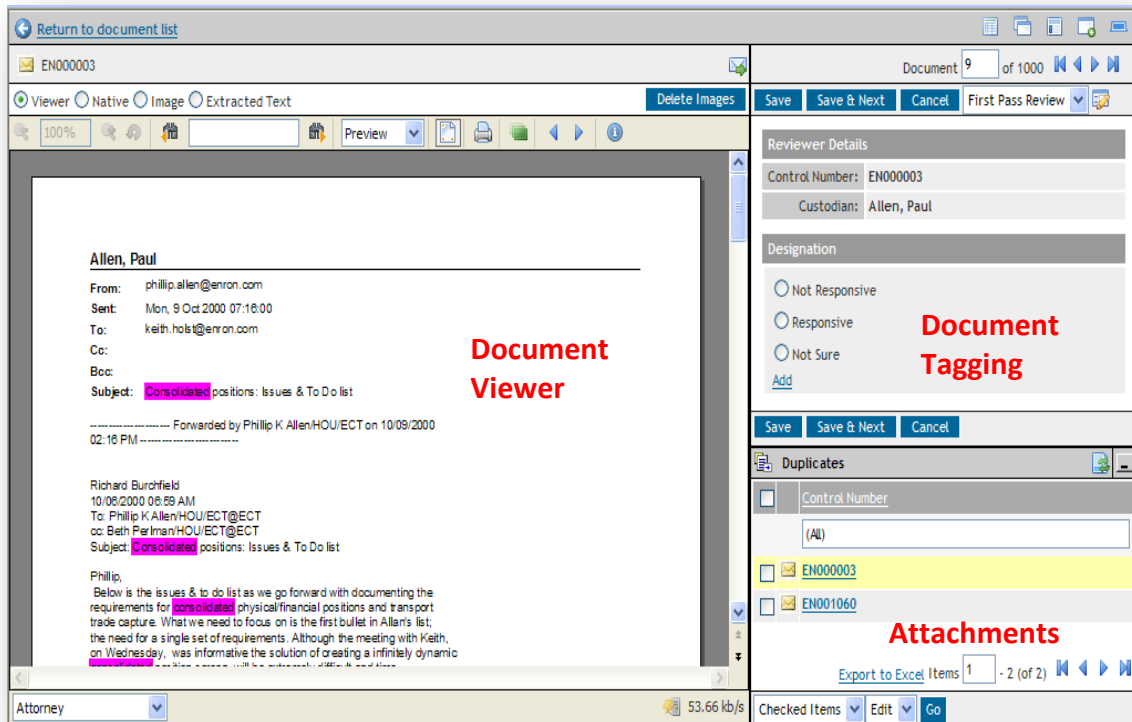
Return to document list

EN000003

Viewer Native Image Extracted Text

Delete Images

100%

Preview

Allen, Paul

From: phillip.allen@enron.com

Sent: Mon, 9 Oct 2000 07:16:00

To: keith.holst@enron.com

Cc:

Bcc:

Subject: Consolidated positions: Issues & To Do list

---------------------- Forwarded by Phillip K Allen/HOU/ECT on 10/09/2000 02:16 PM ---------------------------

Richard Burchfield
10/06/2000 06:59 AM
To: Phillip K Allen/HOU/ECT@ECT
cc: Beth Perlman/HOU/ECT@ECT
Subject: Consolidated positions: Issues & To Do list

Phillip,
Below is the issues & to do list as we go forward with documenting the requirements for consolidated physical/financial positions and transport trade capture. What we need to focus on is the first bullet in Allan's list; the need for a single set of requirements. Although the meeting with Keith, on Wednesday, was informative the solution of creating a infinitely dynamic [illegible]

Document Viewer

Attorney

53.66 kb/s

Document 9 of 1000

Save Save & Next Cancel First Pass Review

Reviewer Details

Control Number: EN000003

Custodian: Allen, Paul

Designation

Not Responsive

Responsive

Not Sure

Add

Document Tagging

Save Save & Next Cancel

Duplicates

Control Number

(All)

EN000003

EN001060

Attachments

Export to Excel Items 1 - 2 (of 2)

Checked Items Edit Go